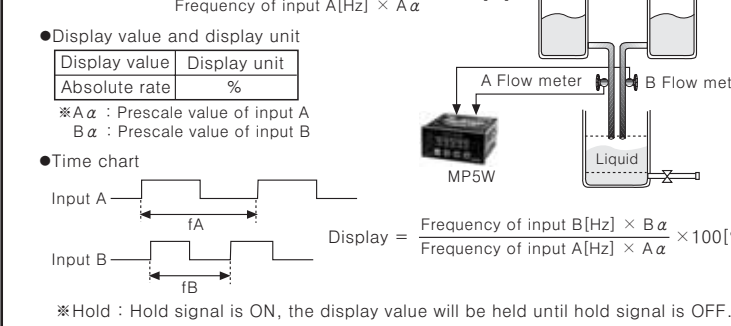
Frequency of input A[Hz] × A$\alpha$

●Display value and display unit

| Display value | Display unit |
|---|---|
| Absolute rate | % |

※A$\alpha$ : Prescale value of input A
B$\alpha$ : Prescale value of input B

●Time chart

Input A

fA

Input B

fB

A Flow meter

B Flow met

MP5W

Liquid

Display = $\frac{\text{Frequency of input B[Hz]} \times B\alpha}{\text{Frequency of input A[Hz]} \times A\alpha}$ ×100[

※Hold : Hold signal is ON, the display value will be held until hold signal is OFF.